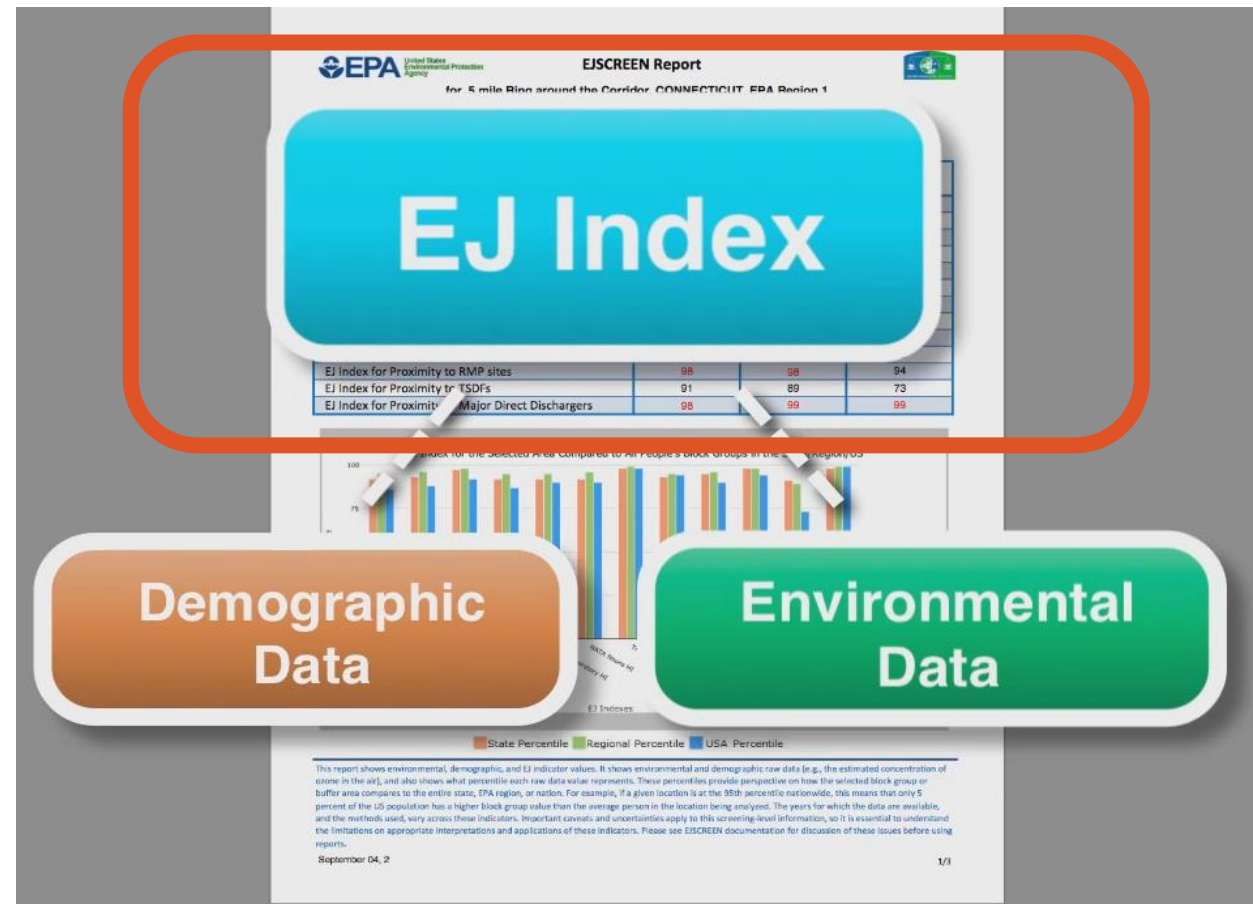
EPA United States Environmental Protection Agency

EJSCREEN Report

for 5 mile Ring around the Corridor, CONNECTICUT, EPA Region 1

EJ Index

| EJ Index for Proximity to RMP sites | 98 | 98 | 94 |
|---|---|---|---|
| EJ Index for Proximity to TSDFs | 91 | 89 | 73 |
| EJ Index for Proximity to Major Direct Dischargers | 98 | 99 | 99 |

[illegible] Index for the Selected Area Compared to All People's Block Groups in the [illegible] Region/US

100

75

Demographic Data

Environmental Data

NATA Respiratory HI

EJ Indexes

State Percentile Regional Percentile USA Percentile

This report shows environmental, demographic, and EJ indicator values. It shows environmental and demographic raw data (e.g., the estimated concentration of ozone in the air), and also shows what percentile each raw data value represents. These percentiles provide perspective on how the selected block group or buffer area compares to the entire state, EPA region, or nation. For example, if a given location is at the 95th percentile nationwide, this means that only 5 percent of the US population has a higher block group value than the average person in the location being analyzed. The years for which the data are available, and the methods used, vary across these indicators. Important caveats and uncertainties apply to this screening-level information, so it is essential to understand the limitations on appropriate interpretations and applications of these indicators. Please see EJSCREEN documentation for discussion of these issues before using reports.

September 04, 2

1/3